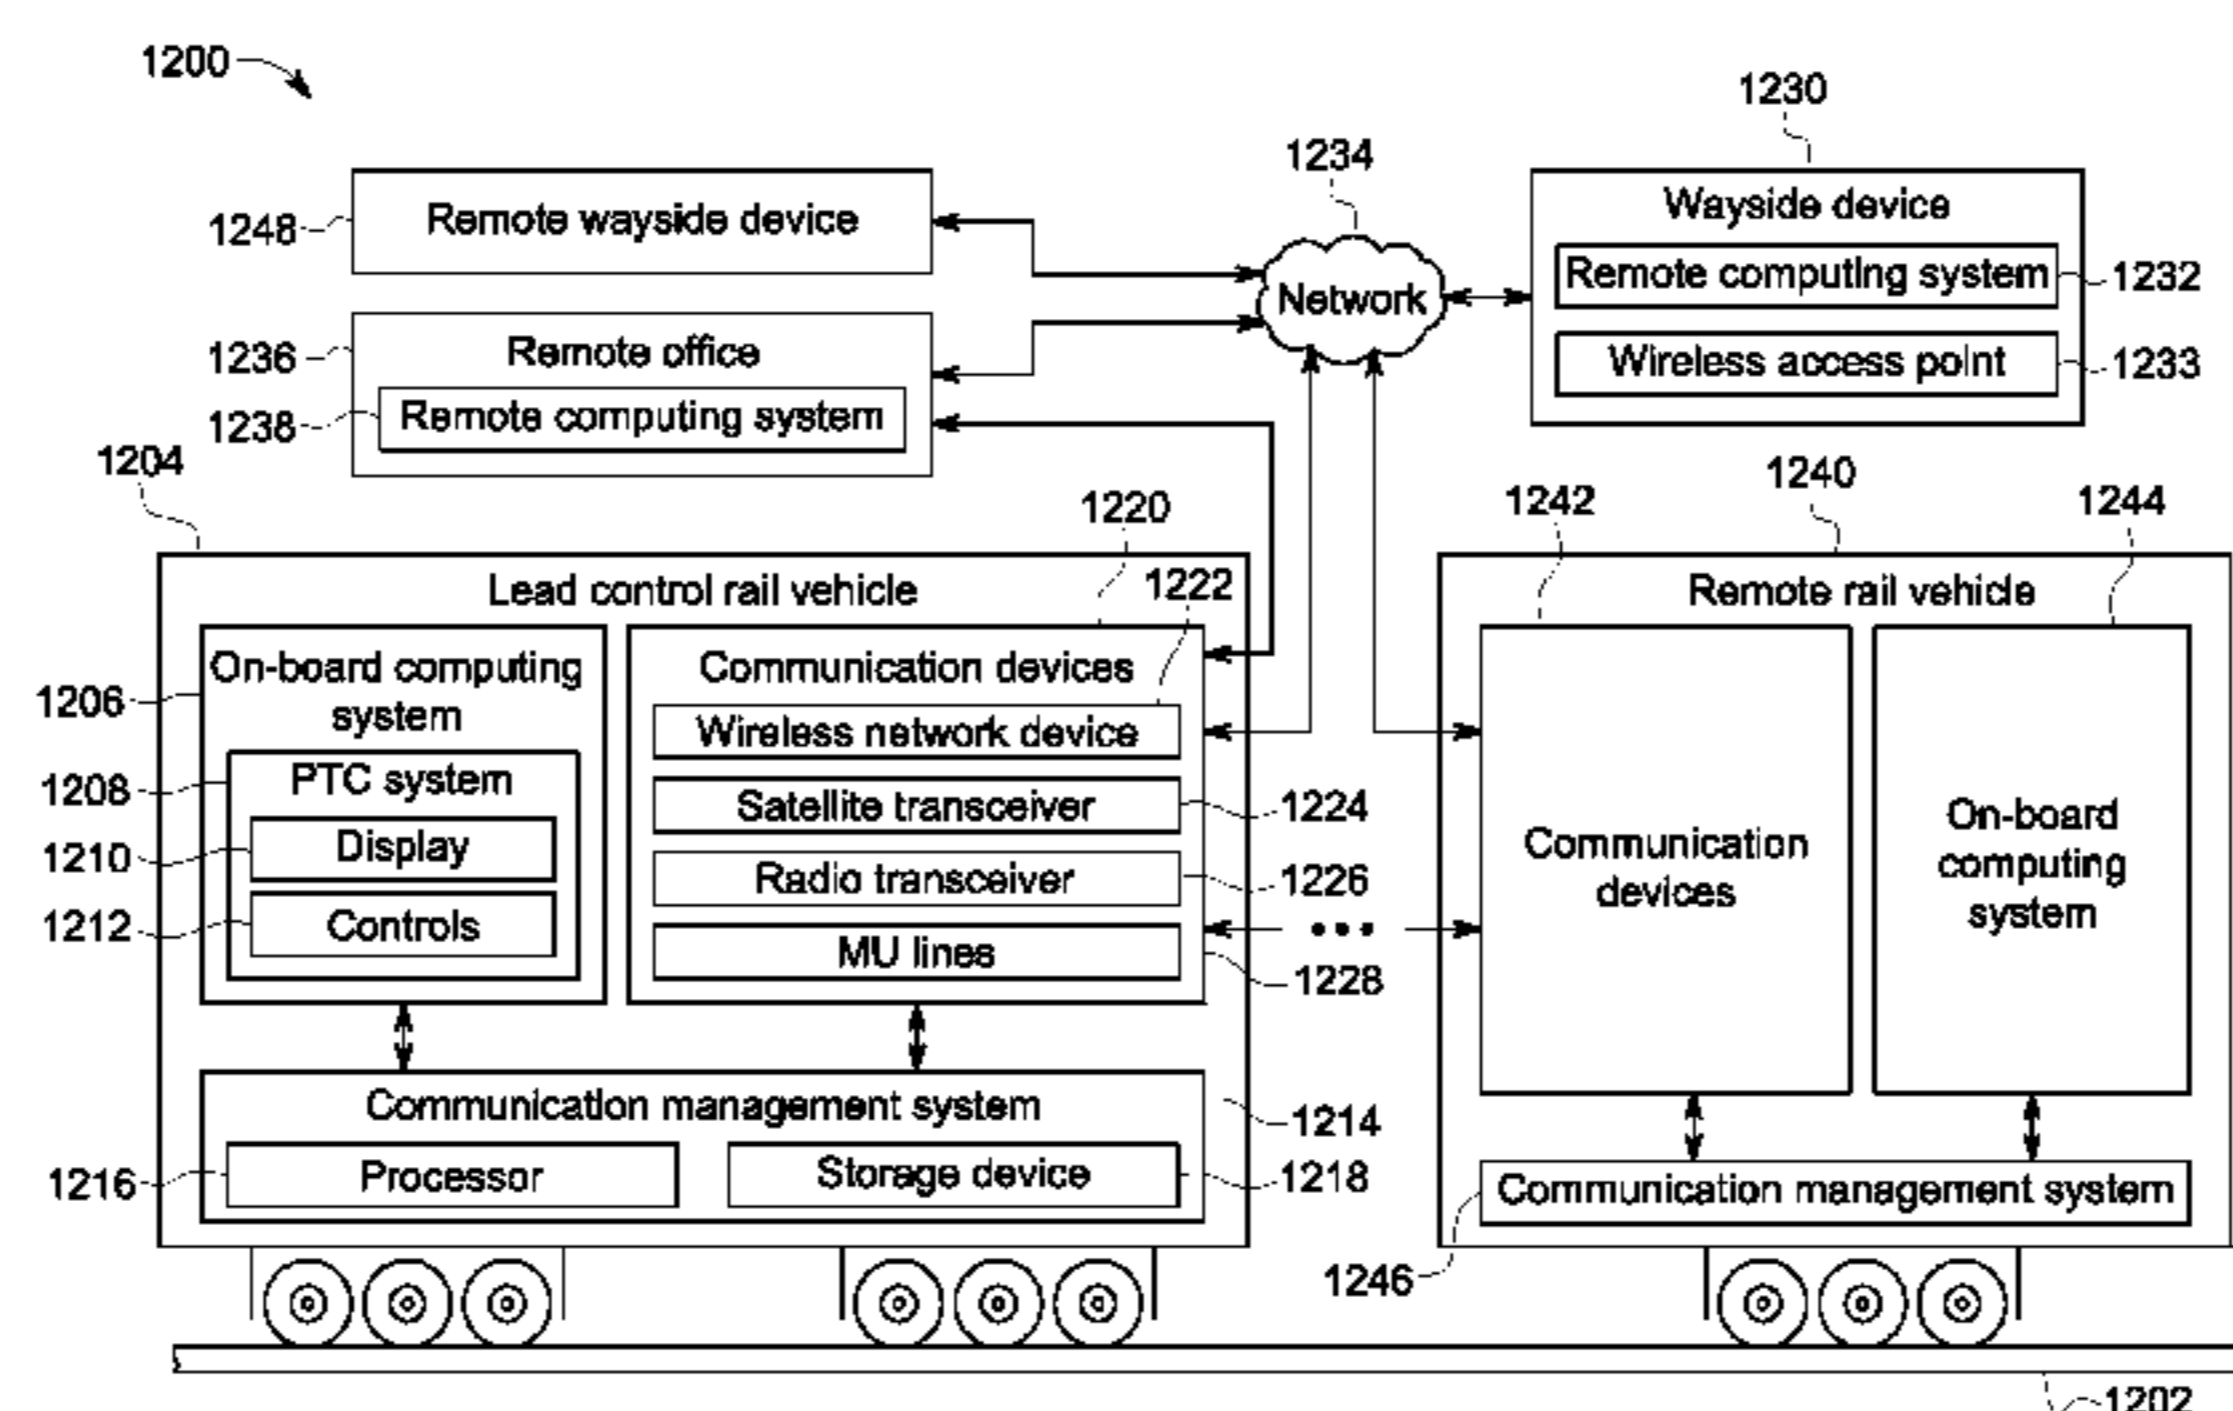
1200

1230

1234

1248 Remote wayside device

Network

Wayside device

Remote computing system 1232

Wireless access point 1233

1236 Remote office

1238 Remote computing system

1204

1220

1240

1242

1244

Lead control rail vehicle

1222

Remote rail vehicle

1206 On-board computing system

Communication devices

Wireless network device

1208 PTC system

Satellite transceiver 1224

1210 Display

Radio transceiver 1226

1212 Controls

MU lines

1228

Communication devices

On-board computing system

Communication management system

1214

1216 Processor

Storage device 1218

Communication management system

1246

1202